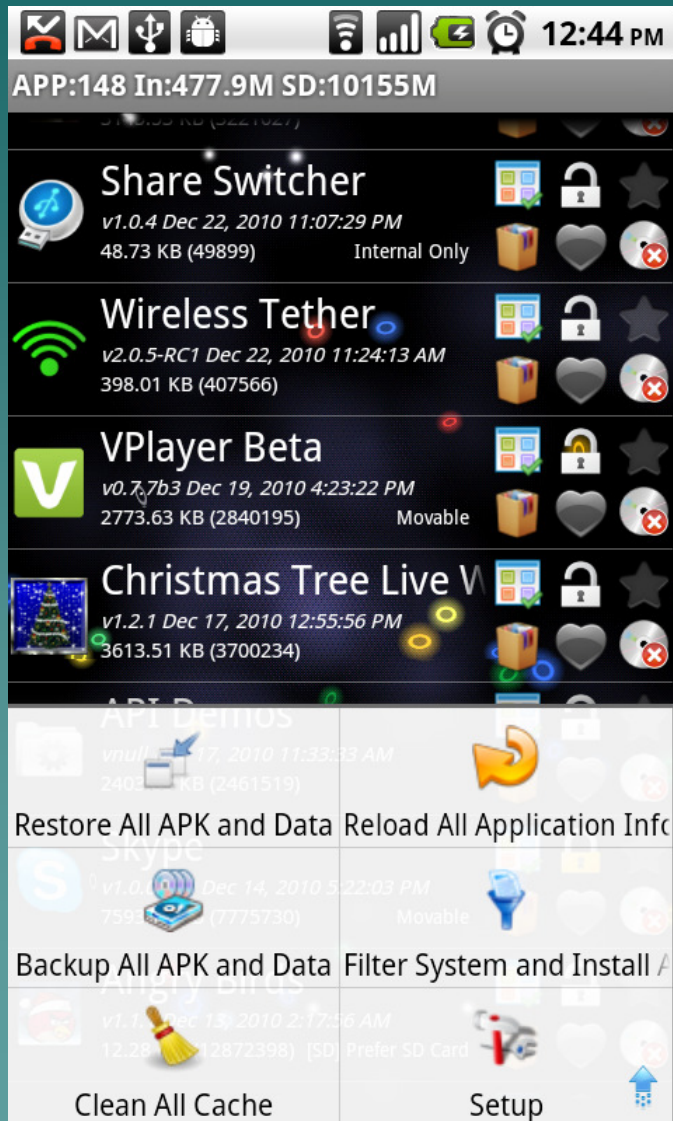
12:44 PM

APP:148 In:477.9M SD:10155M

Share Switcher
v1.0.4 Dec 22, 2010 11:07:29 PM
48.73 KB (49899) Internal Only

Wireless Tether
v2.0.5-RC1 Dec 22, 2010 11:24:13 AM
398.01 KB (407566)

VPlayer Beta
v0.7.7b3 Dec 19, 2010 4:23:22 PM
2773.63 KB (2840195) Movable

Christmas Tree Live W
v1.2.1 Dec 17, 2010 12:55:56 PM
3613.51 KB (3700234)

API Demos
vnull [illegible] 17, 2010 11:33:33 AM
2403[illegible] KB (2461519)

Skype
v1.0.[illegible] Dec 14, 2010 5:22:03 PM
7593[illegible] (7775730) Movable

Angry Birds
v1.1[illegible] Dec 13, 2010 2:17:56 AM
12.28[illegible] 12872398) [SD] Prefer SD Card

Restore All APK and Data
Reload All Application Info
Backup All APK and Data
Filter System and Install A
Clean All Cache
Setup